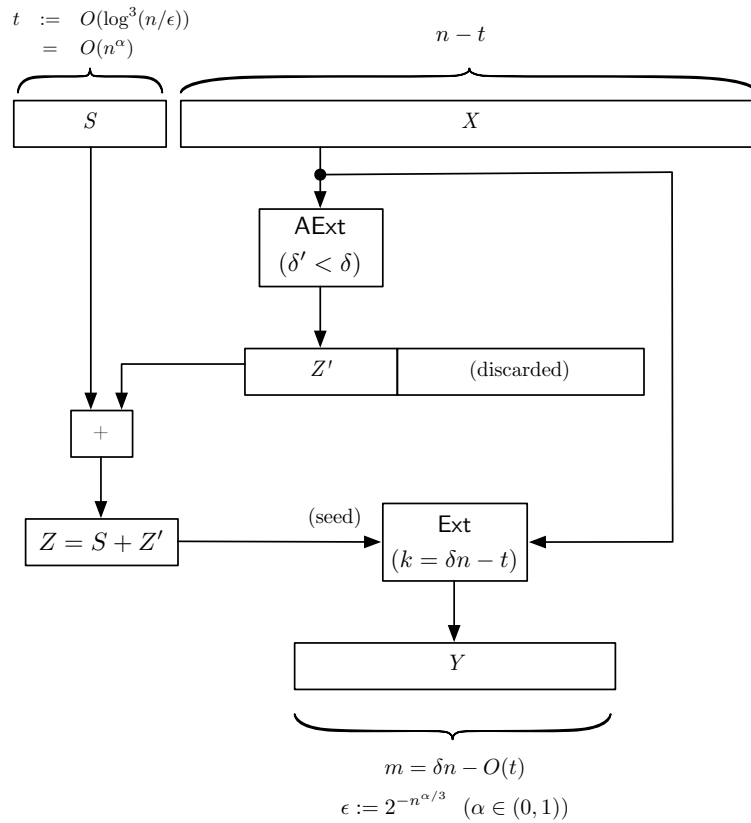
$t := O(\log^3(n/\epsilon))$
$= O(n^\alpha)$

$n - t$

$S$

$X$

AExt
$(\delta' < \delta)$

$Z'$

(discarded)

$+$

$Z = S + Z'$

(seed)

Ext
$(k = \delta n - t)$

$Y$

$m = \delta n - O(t)$

$\epsilon := 2^{-n^{\alpha/3}}$ $(\alpha \in (0,1))$